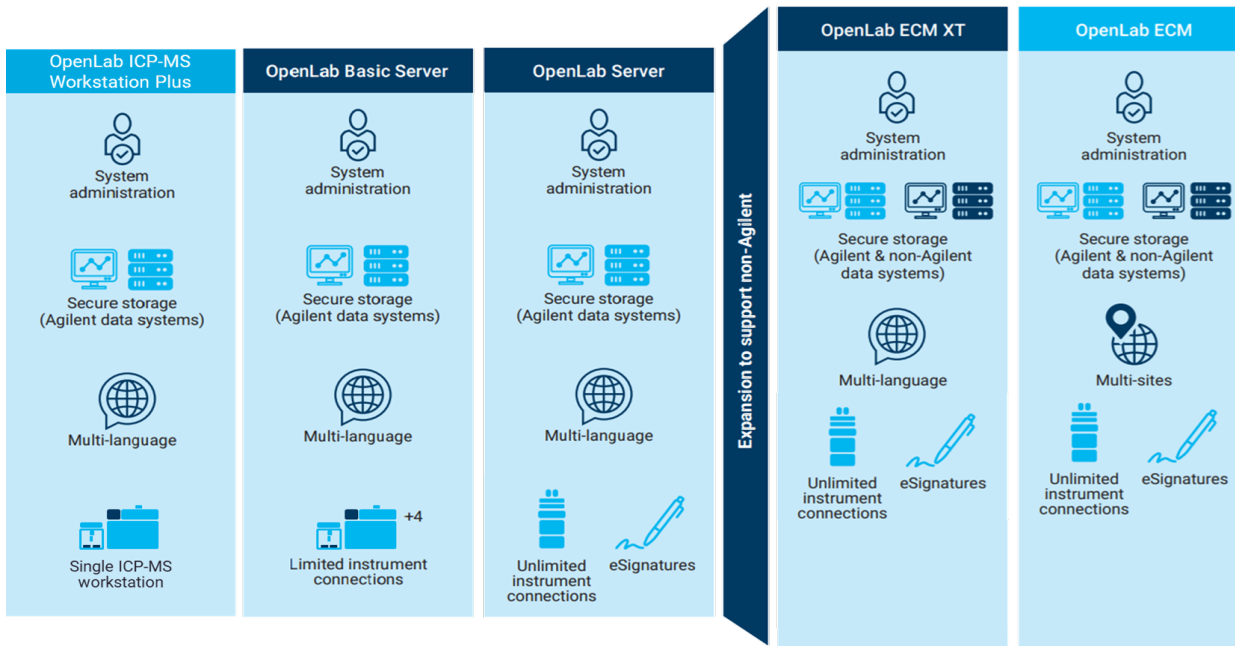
OpenLab ICP-MS Workstation Plus

System administration

Secure storage (Agilent data systems)

Multi-language

Single ICP-MS workstation

OpenLab Basic Server

System administration

Secure storage (Agilent data systems)

Multi-language

+4

Limited instrument connections

OpenLab Server

System administration

Secure storage (Agilent data systems)

Multi-language

Unlimited instrument connections

eSignatures

Expansion to support non-Agilent

OpenLab ECM XT

System administration

Secure storage (Agilent & non-Agilent data systems)

Multi-language

Unlimited instrument connections

eSignatures

OpenLab ECM

System administration

Secure storage (Agilent & non-Agilent data systems)

Multi-sites

Unlimited instrument connections

eSignatures